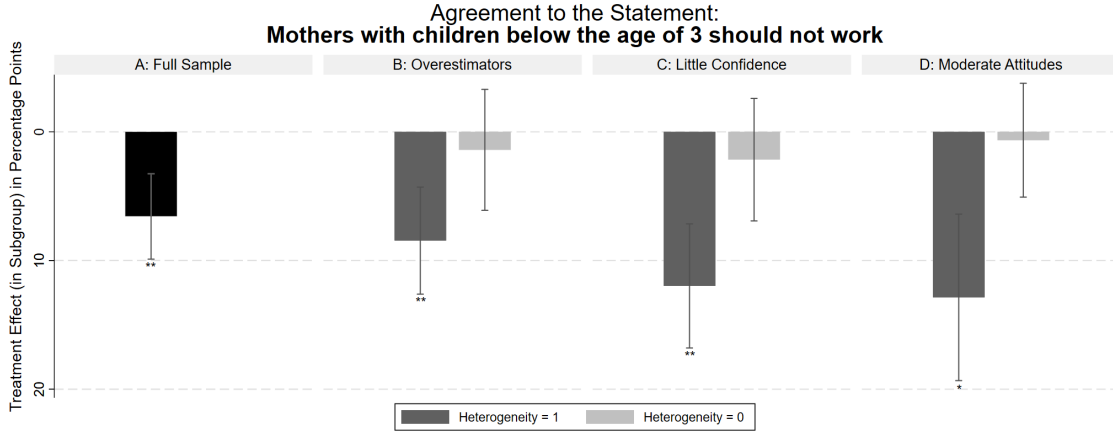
Agreement to the Statement:
**Mothers with children below the age of 3 should not work**

A: Full Sample
B: Overestimators
C: Little Confidence
D: Moderate Attitudes

Treatment Effect (in Subgroup) in Percentage Points

0
10
20

**
**
**
*

Heterogeneity = 1
Heterogeneity = 0